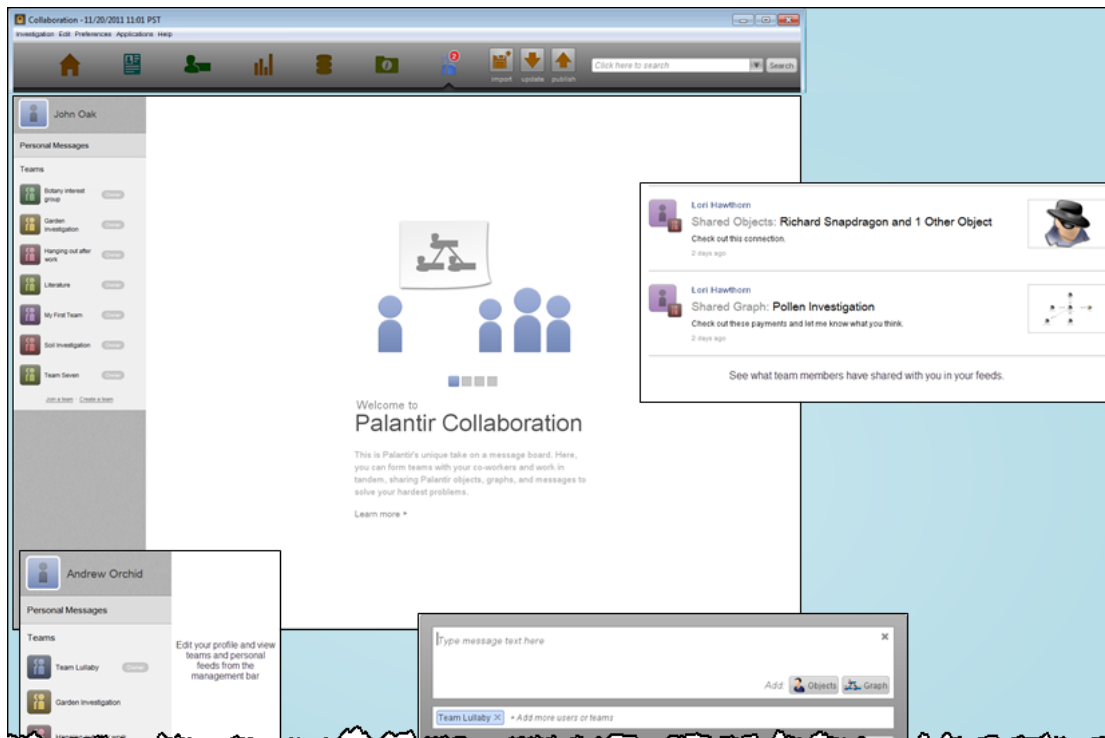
Collaboration - 11/20/2011 11:01 PST

Investigation Edit Preferences Applications Help

import update publish

Click here to search

Search

John Oak

Personal Messages

Teams

Botany interest group

Garden Investigation

Hanging out after work

Literature

My First Team

Soil investigation

Team Seven

Join a team · Create a team

Welcome to
Palantir Collaboration

This is Palantir's unique take on a message board. Here, you can form teams with your co-workers and work in tandem, sharing Palantir objects, graphs, and messages to solve your hardest problems.

Learn more »

Lori Hawthorn
Shared Objects: Richard Snapdragon and 1 Other Object
Check out this connection.
2 days ago

Lori Hawthorn
Shared Graph: Pollen Investigation
Check out these payments and let me know what you think.
2 days ago

See what team members have shared with you in your feeds.

Andrew Orchid

Personal Messages

Teams

Team Lullaby

Garden Investigation

Edit your profile and view teams and personal feeds from the management bar

Type message text here

Add: Objects Graph

Team Lullaby × + Add more users or teams